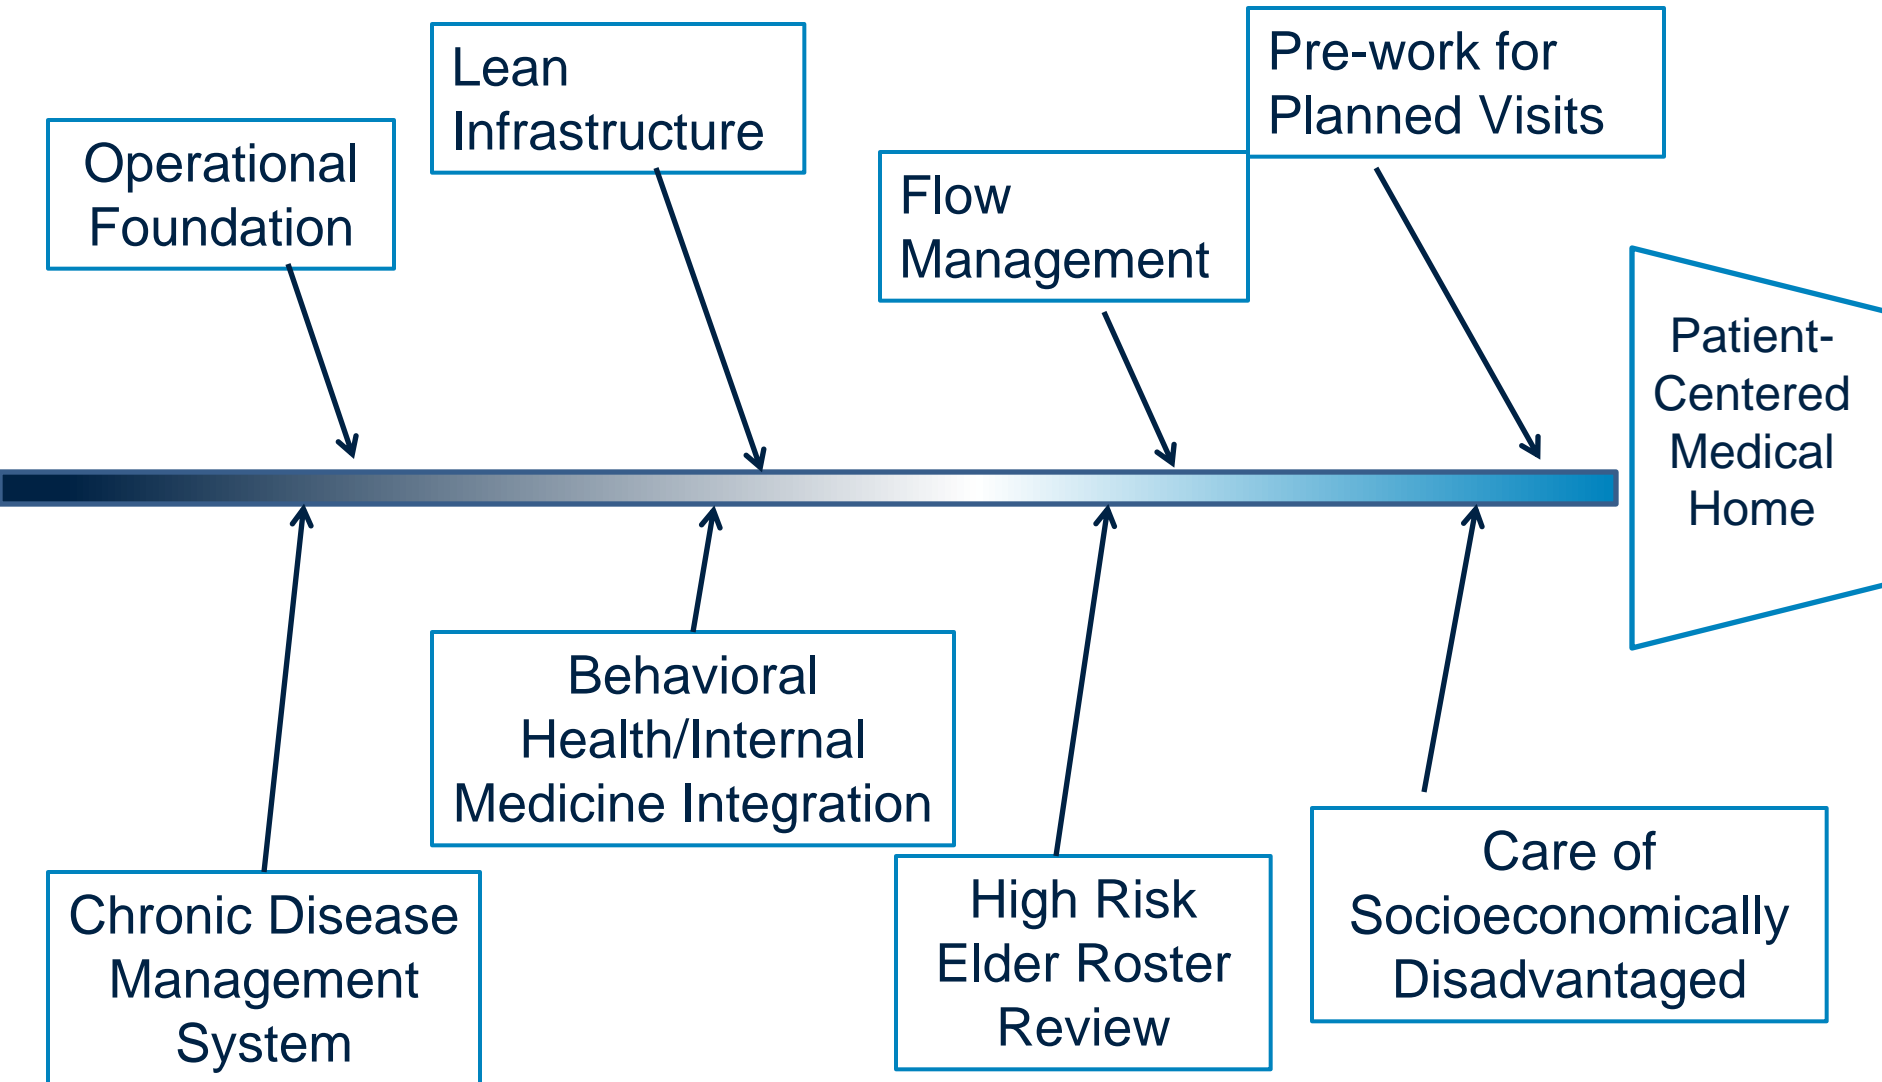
Operational Foundation

Lean Infrastructure

Flow Management

Pre-work for Planned Visits

Patient-Centered Medical Home

Chronic Disease Management System

Behavioral Health/Internal Medicine Integration

High Risk Elder Roster Review

Care of Socioeconomically Disadvantaged